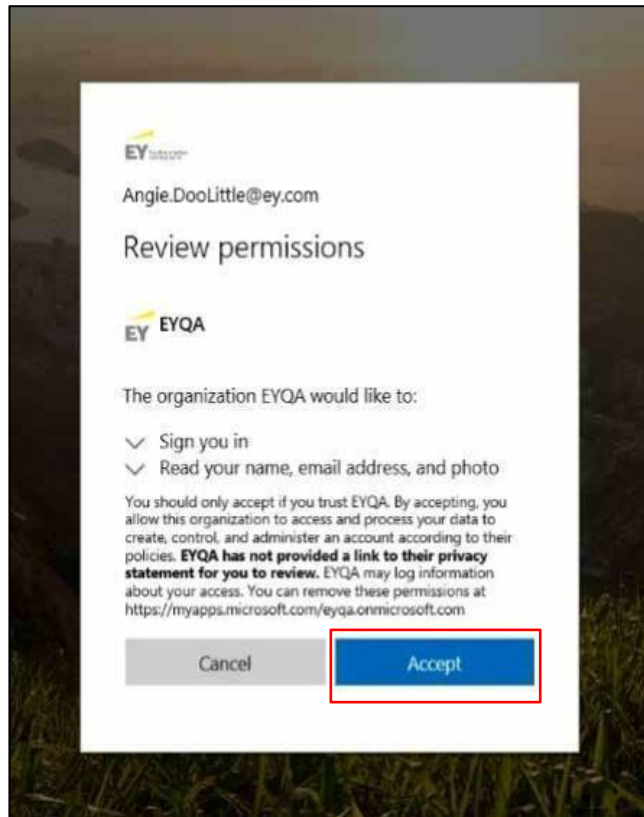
EY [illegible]

Angie.DooLittle@ey.com

Review permissions

EY EYQA

The organization EYQA would like to:

Sign you in

Read your name, email address, and photo

You should only accept if you trust EYQA. By accepting, you allow this organization to access and process your data to create, control, and administer an account according to their policies. **EYQA has not provided a link to their privacy statement for you to review.** EYQA may log information about your access. You can remove these permissions at https://myapps.microsoft.com/eyqa.onmicrosoft.com

Cancel

Accept